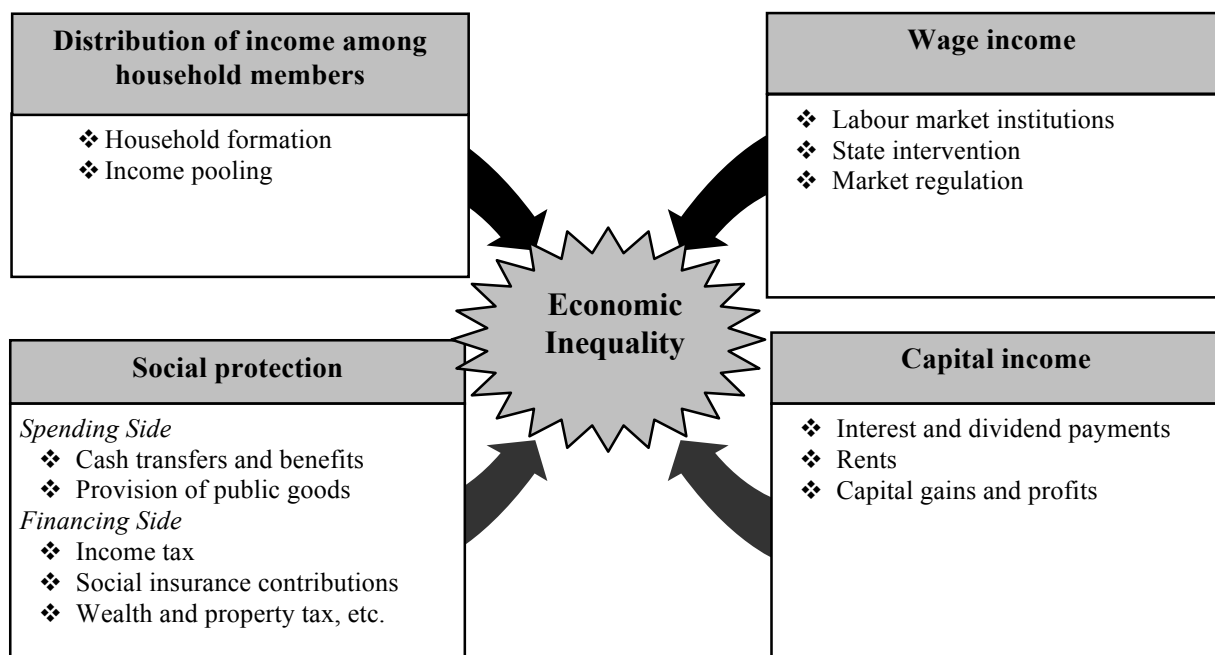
Distribution of income among household members

❖ Household formation
❖ Income pooling

Wage income

❖ Labour market institutions
❖ State intervention
❖ Market regulation

Economic Inequality

Social protection

*Spending Side*
❖ Cash transfers and benefits
❖ Provision of public goods
*Financing Side*
❖ Income tax
❖ Social insurance contributions
❖ Wealth and property tax, etc.

Capital income

❖ Interest and dividend payments
❖ Rents
❖ Capital gains and profits